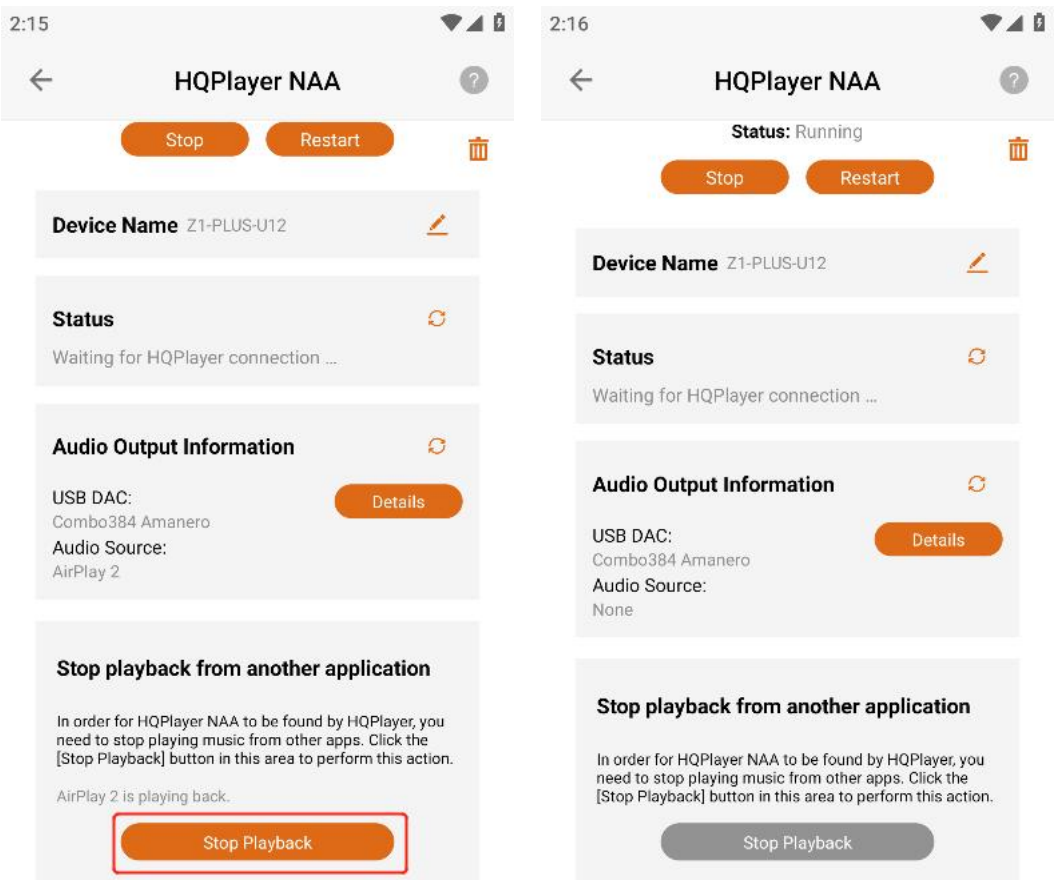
2:15

HQPlayer NAA

Stop Restart

Device Name Z1-PLUS-U12

Status

Waiting for HQPlayer connection ...

Audio Output Information

USB DAC:
Combo384 Amanero
Audio Source:
AirPlay 2

Details

Stop playback from another application

In order for HQPlayer NAA to be found by HQPlayer, you need to stop playing music from other apps. Click the [Stop Playback] button in this area to perform this action.

AirPlay 2 is playing back.

Stop Playback

2:16

HQPlayer NAA

Status: Running

Stop Restart

Device Name Z1-PLUS-U12

Status

Waiting for HQPlayer connection ...

Audio Output Information

USB DAC:
Combo384 Amanero
Audio Source:
None

Details

Stop playback from another application

In order for HQPlayer NAA to be found by HQPlayer, you need to stop playing music from other apps. Click the [Stop Playback] button in this area to perform this action.

Stop Playback